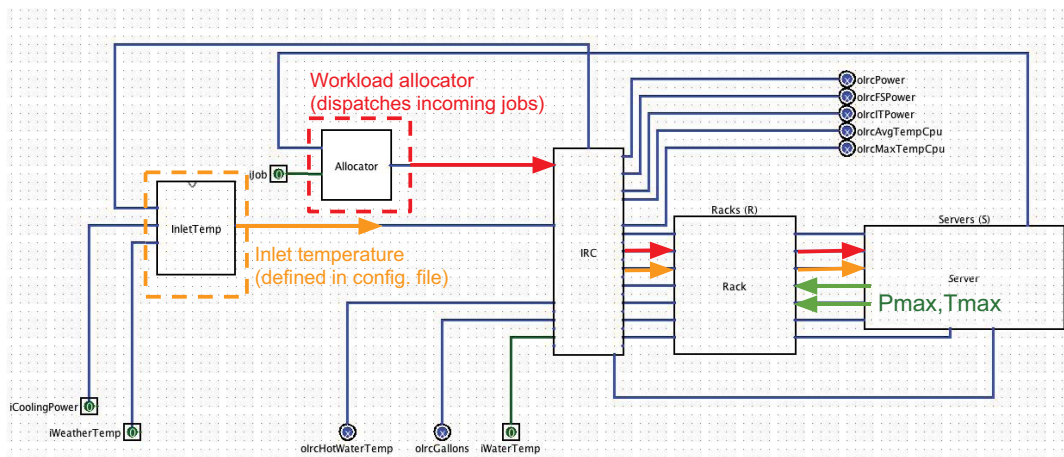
Workload allocator
(dispatches incoming jobs)

oIrcPower
oIrcFSPower
oIrcITPower
oIrcAvgTempCpu
oIrcMaxTempCpu

Allocator

iJob

InletTemp

Inlet temperature
(defined in config. file)

IRC

Racks (R)

Rack

Servers (S)

Server

Pmax,Tmax

iCoolingPower

iWeatherTemp

oIrcHotWaterTemp

oIrcGallons

iWaterTemp